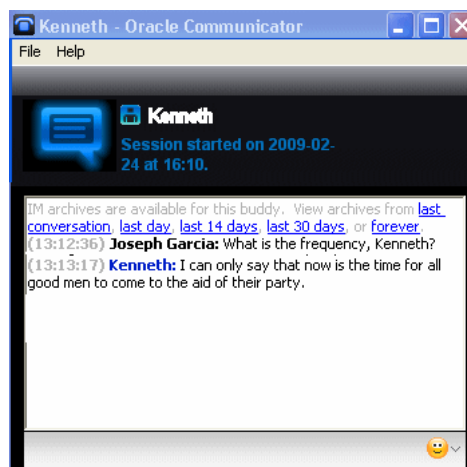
Kenneth - Oracle Communicator

File Help

Kenneth
Session started on 2009-02-24 at 16:10.

IM archives are available for this buddy. View archives from last conversation, last day, last 14 days, last 30 days, or forever.
(13:12:36) Joseph Garcia: What is the frequency, Kenneth?
(13:13:17) Kenneth: I can only say that now is the time for all good men to come to the aid of their party.